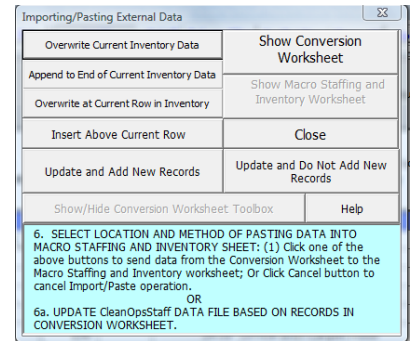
Importing/Pasting External Data

Overwrite Current Inventory Data

Show Conversion Worksheet

Append to End of Current Inventory Data

Show Macro Staffing and Inventory Worksheet

Overwrite at Current Row in Inventory

Insert Above Current Row

Close

Update and Add New Records

Update and Do Not Add New Records

Show/Hide Conversion Worksheet Toolbox

Help

6. SELECT LOCATION AND METHOD OF PASTING DATA INTO MACRO STAFFING AND INVENTORY SHEET: (1) Click one of the above buttons to send data from the Conversion Worksheet to the Macro Staffing and Inventory worksheet; Or Click Cancel button to cancel Import/Paste operation.
OR
6a. UPDATE CleanOpsStaff DATA FILE BASED ON RECORDS IN CONVERSION WORKSHEET.